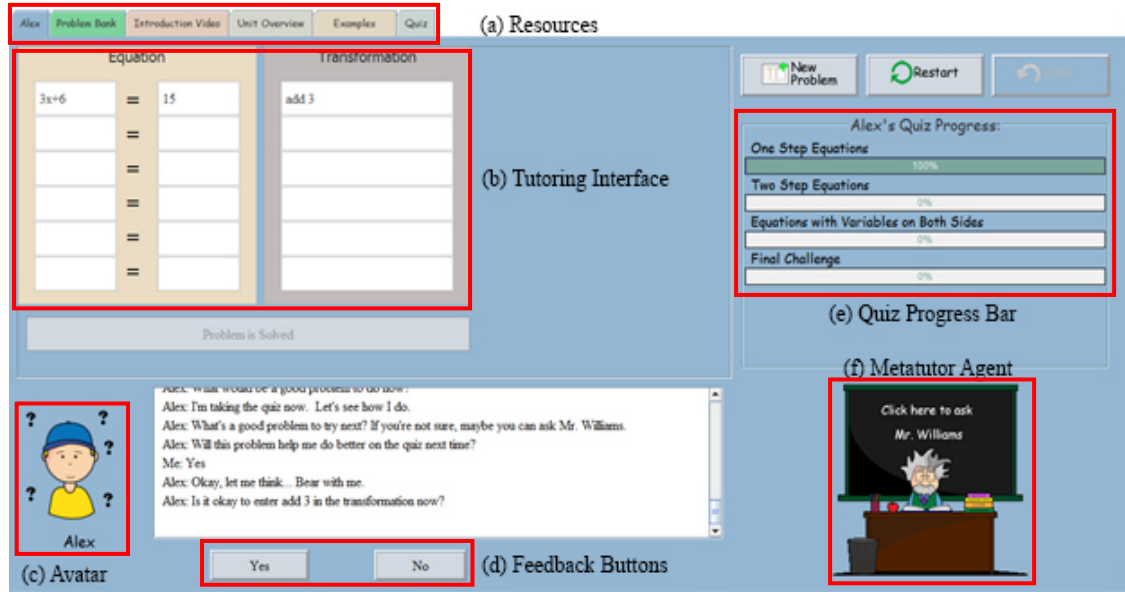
Alex | Problem Bank | Introduction Video | Unit Overview | Examples | Quiz

(a) Resources

| Equation | | | Transformation |
|---|---|---|---|
| 3x+6 | = | 15 | add 3 |
| | = | | |
| | = | | |
| | = | | |
| | = | | |
| | = | | |

(b) Tutoring Interface

Problem is Solved

New Problem

Restart

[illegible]

Alex's Quiz Progress:

One Step Equations

100%

Two Step Equations

0%

Equations with Variables on Both Sides

0%

Final Challenge

0%

(e) Quiz Progress Bar

(f) Metatutor Agent

Alex: What would be a good problem to do now?
Alex: I'm taking the quiz now. Let's see how I do.
Alex: What's a good problem to try next? If you're not sure, maybe you can ask Mr. Williams.
Alex: Will this problem help me do better on the quiz next time?
Me: Yes
Alex: Okay, let me think... Bear with me.
Alex: Is it okay to enter add 3 in the transformation now?

Alex

(c) Avatar

Yes

No

(d) Feedback Buttons

Click here to ask

Mr. Williams